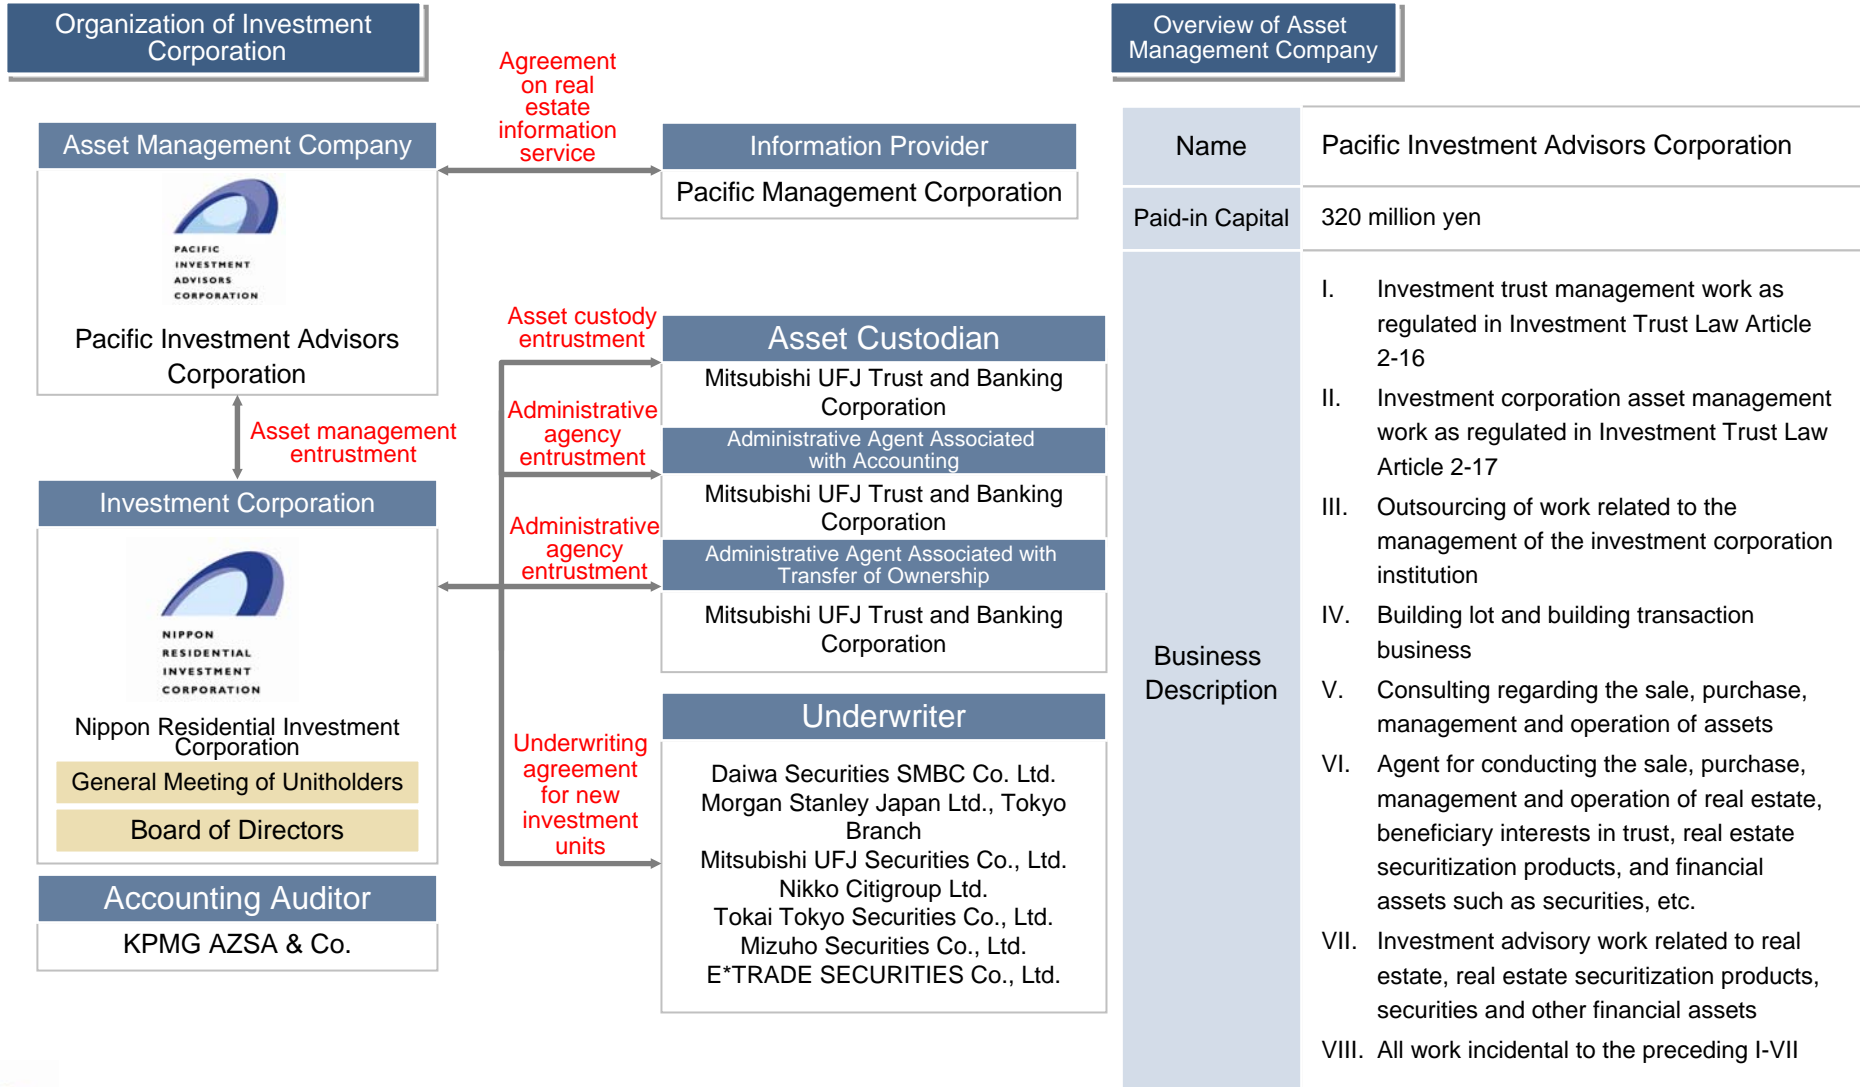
Organization of Investment Corporation

Asset Management Company

PACIFIC INVESTMENT ADVISORS CORPORATION

Pacific Investment Advisors Corporation

Asset management entrustment

Investment Corporation

NIPPON RESIDENTIAL INVESTMENT CORPORATION

Nippon Residential Investment Corporation

General Meeting of Unitholders

Board of Directors

Accounting Auditor

KPMG AZSA & Co.

Agreement on real estate information service

Information Provider

Pacific Management Corporation

Asset custody entrustment

Asset Custodian

Mitsubishi UFJ Trust and Banking Corporation

Administrative agency entrustment

Administrative Agent Associated with Accounting

Mitsubishi UFJ Trust and Banking Corporation

Administrative agency entrustment

Administrative Agent Associated with Transfer of Ownership

Mitsubishi UFJ Trust and Banking Corporation

Underwriting agreement for new investment units

Underwriter

Daiwa Securities SMBC Co. Ltd.
Morgan Stanley Japan Ltd., Tokyo Branch
Mitsubishi UFJ Securities Co., Ltd.
Nikko Citigroup Ltd.
Tokai Tokyo Securities Co., Ltd.
Mizuho Securities Co., Ltd.
E*TRADE SECURITIES Co., Ltd.

Overview of Asset Management Company

| Name | Pacific Investment Advisors Corporation |
|---|---|
| Paid-in Capital | 320 million yen |
| Business Description | I. Investment trust management work as regulated in Investment Trust Law Article 2-16<br>II. Investment corporation asset management work as regulated in Investment Trust Law Article 2-17<br>III. Outsourcing of work related to the management of the investment corporation institution<br>IV. Building lot and building transaction business<br>V. Consulting regarding the sale, purchase, management and operation of assets<br>VI. Agent for conducting the sale, purchase, management and operation of real estate, beneficiary interests in trust, real estate securitization products, and financial assets such as securities, etc.<br>VII. Investment advisory work related to real estate, real estate securitization products, securities and other financial assets<br>VIII. All work incidental to the preceding I-VII |